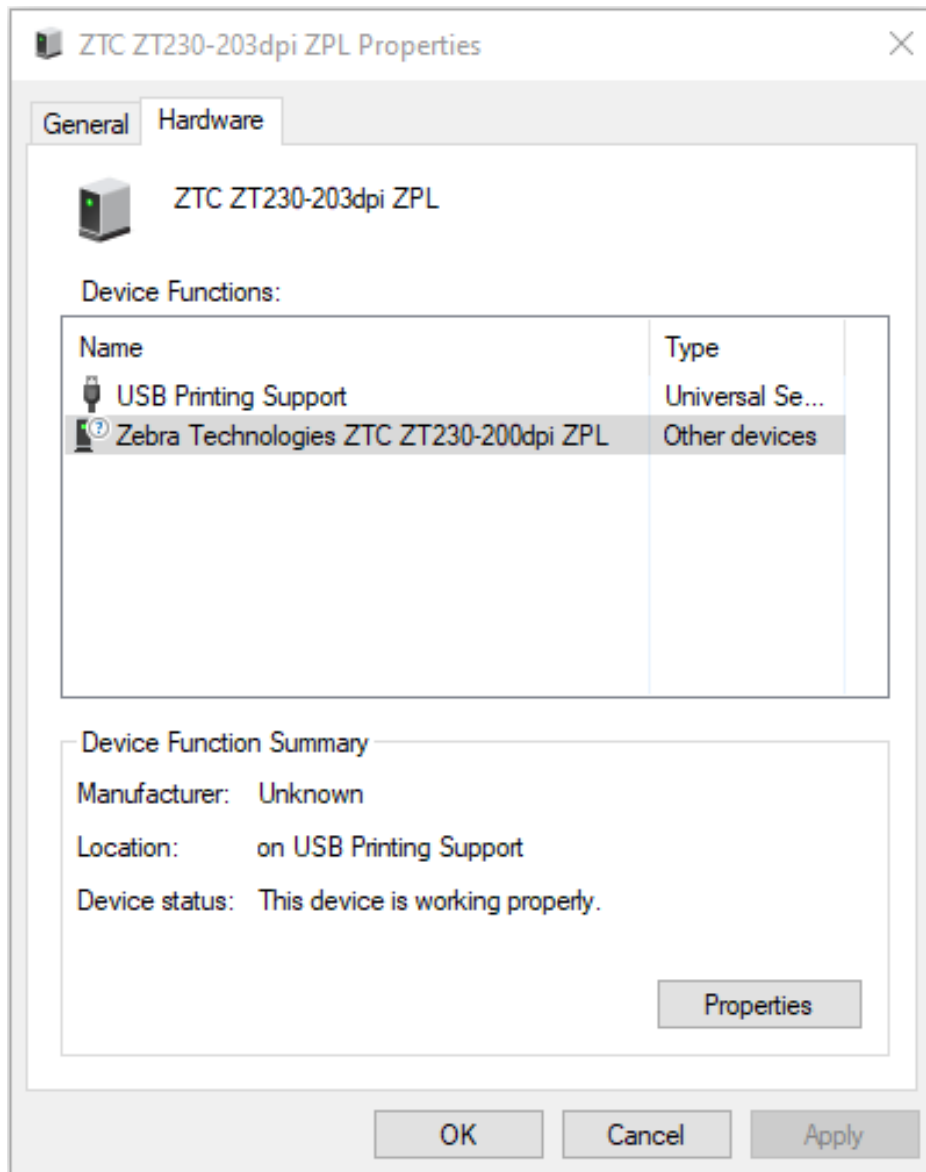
ZTC ZT230-203dpi ZPL Properties

General Hardware

ZTC ZT230-203dpi ZPL

Device Functions:

| Name | Type |
|---|---|
| USB Printing Support | Universal Se... |
| Zebra Technologies ZTC ZT230-200dpi ZPL | Other devices |

Device Function Summary

Manufacturer: Unknown

Location: on USB Printing Support

Device status: This device is working properly.

Properties

OK Cancel Apply